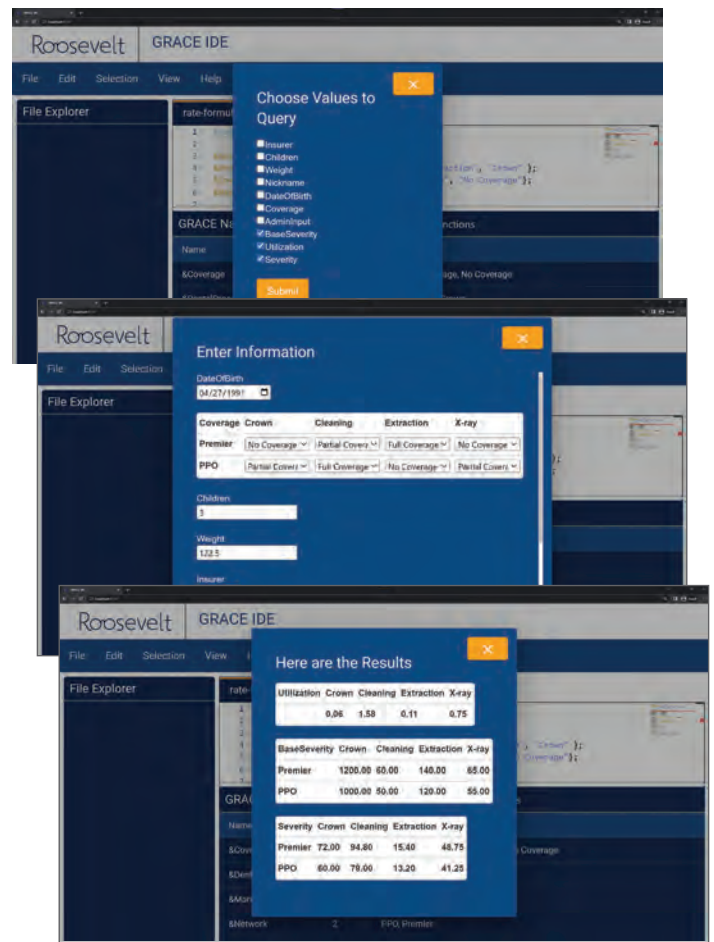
Roosevelt GRACE IDE

File Edit Selection View Help

File Explorer

rate-formul

GRACE Na

Name

&Coverage

Choose Values to Query

×

Insurer
Children
Weight
Nickname
DateOfBirth
Coverage
AdminInput
BaseSeverity
Utilization
Severity

Submit

ction", "Crown" );
", "No Coverage");

nctions

age, No Coverage

Roosevelt

File Edit Selection

File Explorer

Enter Information

×

DateOfBirth
04/27/1991

| Coverage | Crown | Cleaning | Extraction | X-ray |
|---|---|---|---|---|
| Premier | No Coverage | Partial Coverz | Full Coverage | No Coverage |
| PPO | Partial Covera | Full Coverage | No Coverage | Partial Covera |

Children
3

Weight
122.5

Insurer

Roosevelt GRACE IDE

File Edit Selection View

File Explorer

rate-

GRA

Name

&Cove

&Dent

&Mon

&Network 2 PPO, Premier

Here are the Results

×

| Utilization | Crown | Cleaning | Extraction | X-ray |
|---|---|---|---|---|
| | 0.06 | 1.58 | 0.11 | 0.75 |

| BaseSeverity | Crown | Cleaning | Extraction | X-ray |
|---|---|---|---|---|
| Premier | 1200.00 | 60.00 | 140.00 | 65.00 |
| PPO | 1000.00 | 50.00 | 120.00 | 55.00 |

| Severity | Crown | Cleaning | Extraction | X-ray |
|---|---|---|---|---|
| Premier | 72.00 | 94.80 | 15.40 | 48.75 |
| PPO | 60.00 | 79.00 | 13.20 | 41.25 |

", "Crown" );
Coverage");

Coverage